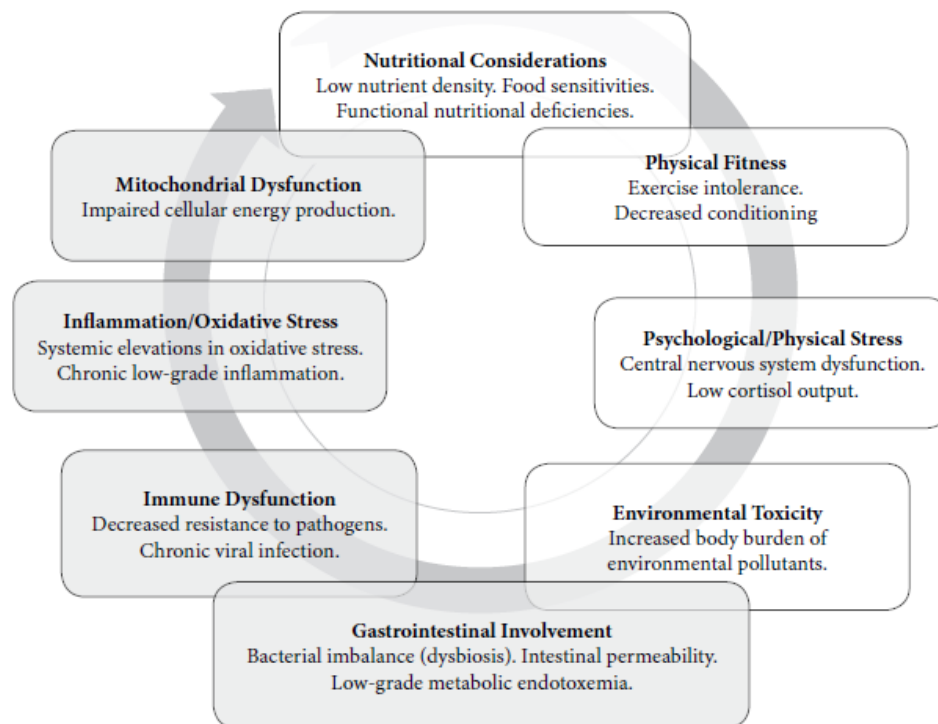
**Nutritional Considerations**
Low nutrient density. Food sensitivities. Functional nutritional deficiencies.

**Physical Fitness**
Exercise intolerance. Decreased conditioning

**Psychological/Physical Stress**
Central nervous system dysfunction. Low cortisol output.

**Environmental Toxicity**
Increased body burden of environmental pollutants.

**Gastrointestinal Involvement**
Bacterial imbalance (dysbiosis). Intestinal permeability. Low-grade metabolic endotoxemia.

**Immune Dysfunction**
Decreased resistance to pathogens. Chronic viral infection.

**Inflammation/Oxidative Stress**
Systemic elevations in oxidative stress. Chronic low-grade inflammation.

**Mitochondrial Dysfunction**
Impaired cellular energy production.